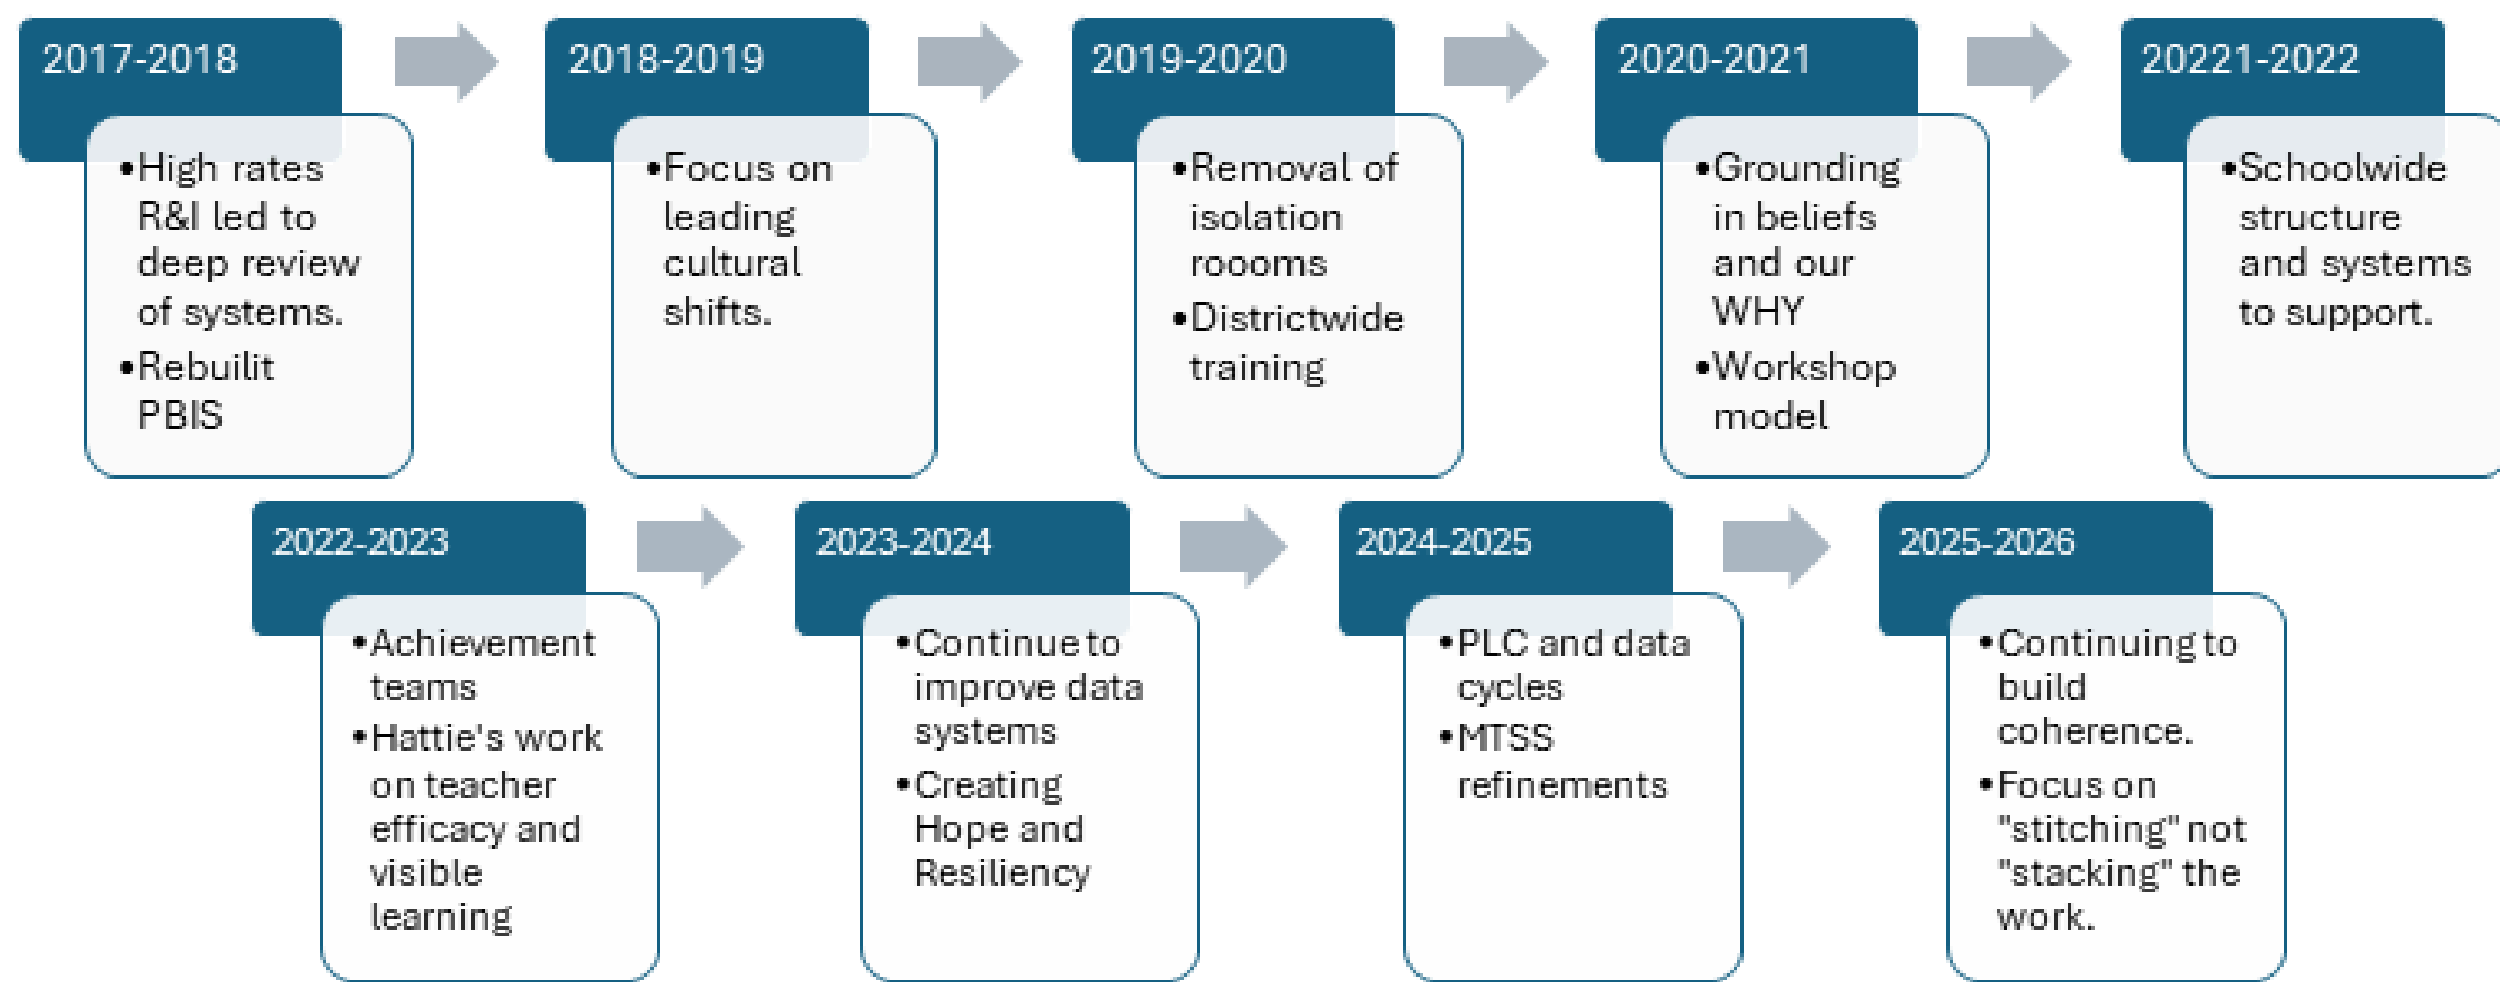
2017-2018

• High rates R&I led to deep review of systems.
• Rebuilit PBIS

2018-2019

• Focus on leading cultural shifts.

2019-2020

• Removal of isolation roooms
• Districtwide training

2020-2021

• Grounding in beliefs and our WHY
• Workshop model

20221-2022

• Schoolwide structure and systems to support.

2022-2023

• Achievement teams
• Hattie's work on teacher efficacy and visible learning

2023-2024

• Continue to improve data systems
• Creating Hope and Resiliency

2024-2025

• PLC and data cycles
• MTSS refinements

2025-2026

• Continuing to build coherence.
• Focus on "stitching" not "stacking" the work.